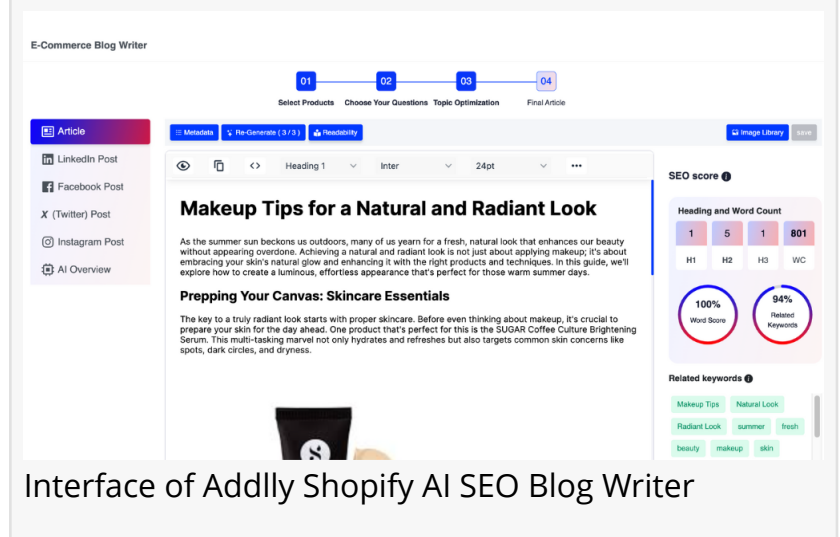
E-Commerce Blog Writer

01 Select Products
02 Choose Your Questions
03 Topic Optimization
04 Final Article

Article
LinkedIn Post
Facebook Post
X (Twitter) Post
Instagram Post
AI Overview

Metadata
Re-Generate ( 3 / 3 )
Readability
Image Library
save

Heading 1
Inter
24pt

Makeup Tips for a Natural and Radiant Look

As the summer sun beckons us outdoors, many of us yearn for a fresh, natural look that enhances our beauty without appearing overdone. Achieving a natural and radiant look is not just about applying makeup; it's about embracing your skin's natural glow and enhancing it with the right products and techniques. In this guide, we'll explore how to create a luminous, effortless appearance that's perfect for those warm summer days.

Prepping Your Canvas: Skincare Essentials

The key to a truly radiant look starts with proper skincare. Before even thinking about makeup, it's crucial to prepare your skin for the day ahead. One product that's perfect for this is the SUGAR Coffee Culture Brightening Serum. This multi-tasking marvel not only hydrates and refreshes but also targets common skin concerns like spots, dark circles, and dryness.

SEO score

Heading and Word Count

| 1 | 5 | 1 | 801 |
|---|---|---|---|
| H1 | H2 | H3 | WC |

100%
Word Score

94%
Related Keywords

Related keywords

Makeup Tips
Natural Look
Radiant Look
summer
fresh
beauty
makeup
skin

Interface of Addlly Shopify AI SEO Blog Writer